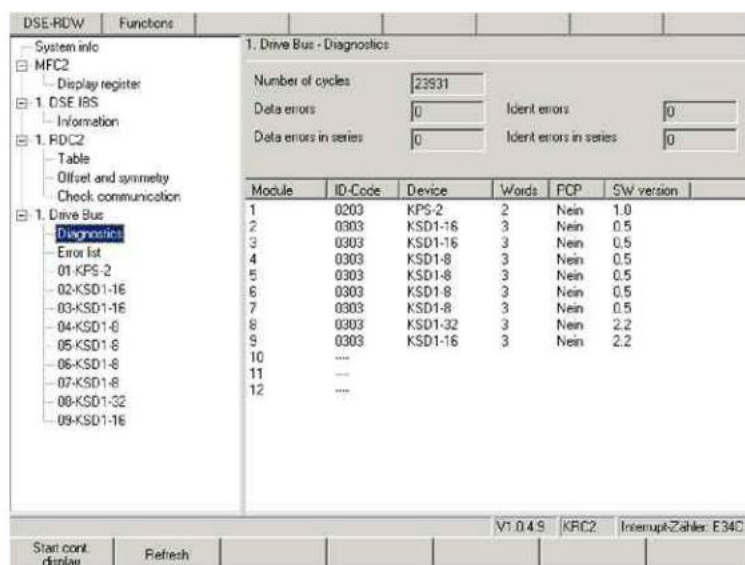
DSE-RDW | Functions

System info
MFC2
Display register
1. DSE IBS
Information
1. RDC2
Table
Offset and symmetry
Check communication
1. Drive Bus
Diagnostics
Error list
01-KPS-2
02-KSD1-16
03-KSD1-16
04-KSD1-8
05-KSD1-8
06-KSD1-8
07-KSD1-8
08-KSD1-32
09-KSD1-16

1. Drive Bus - Diagnostics

Number of cycles 23931
Data errors 0
Ident errors 0
Data errors in series 0
Ident errors in series 0

| Module | ID-Code | Device | Words | PCP | SW version |
|---|---|---|---|---|---|
| 1 | 0203 | KPS-2 | 2 | Nein | 1.0 |
| 2 | 0303 | KSD1-16 | 3 | Nein | 0.5 |
| 3 | 0303 | KSD1-16 | 3 | Nein | 0.5 |
| 4 | 0303 | KSD1-8 | 3 | Nein | 0.5 |
| 5 | 0303 | KSD1-8 | 3 | Nein | 0.5 |
| 6 | 0303 | KSD1-8 | 3 | Nein | 0.5 |
| 7 | 0303 | KSD1-8 | 3 | Nein | 0.5 |
| 8 | 0303 | KSD1-32 | 3 | Nein | 2.2 |
| 9 | 0303 | KSD1-16 | 3 | Nein | 2.2 |
| 10 | ---- | | | | |
| 11 | ---- | | | | |
| 12 | ---- | | | | |

V1.0.4.9 | KRC2 | Interrupt-Zähler: E34C

Start cont. display | Refresh